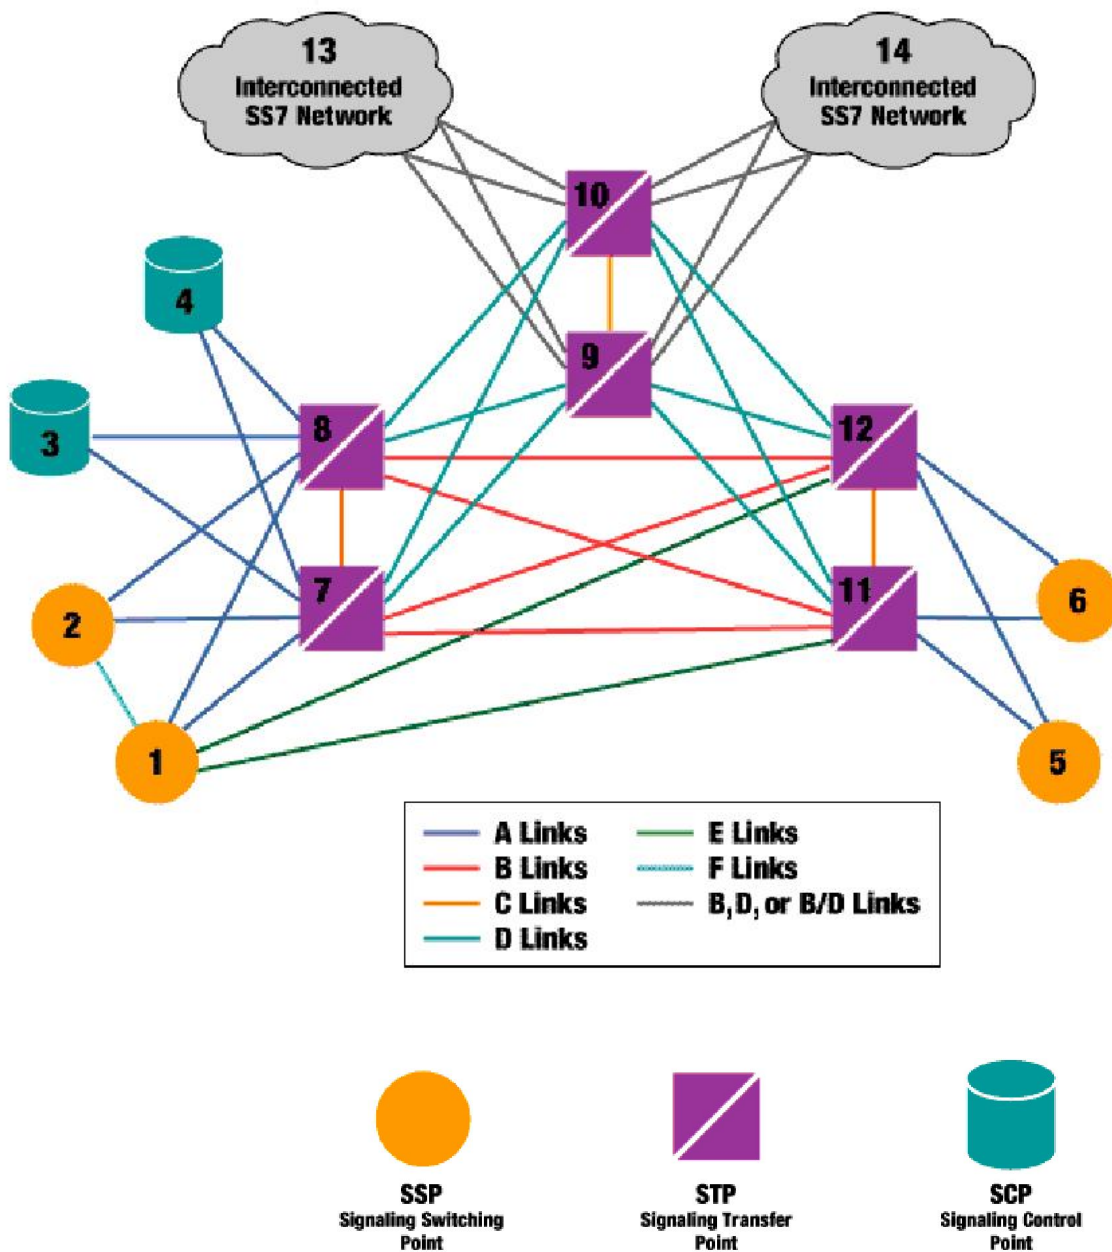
13
Interconnected
SS7 Network

14
Interconnected
SS7 Network

10
9
4
3
8
12
7
11
2
6
1
5

A Links
B Links
C Links
D Links
E Links
F Links
B, D, or B/D Links

SSP
Signaling Switching Point

STP
Signaling Transfer Point

SCP
Signaling Control Point